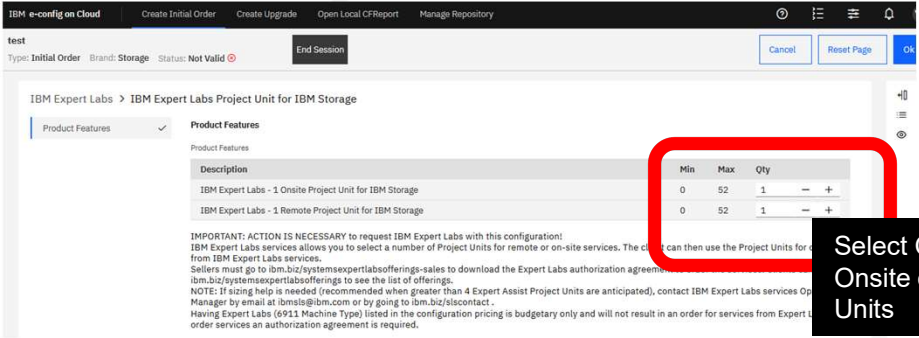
IBM e-config on Cloud Create Initial Order Create Upgrade Open Local CFReport Manage Repository

test
Type: Initial Order Brand: Storage Status: Not Valid

End Session

Cancel Reset Page Ok

IBM Expert Labs > IBM Expert Labs Project Unit for IBM Storage

Product Features

Product Features

Product Features

| Description | Min | Max | Qty |
|---|---|---|---|
| IBM Expert Labs - 1 Onsite Project Unit for IBM Storage | 0 | 52 | 1 − + |
| IBM Expert Labs - 1 Remote Project Unit for IBM Storage | 0 | 52 | 1 − + |

IMPORTANT: ACTION IS NECESSARY to request IBM Expert Labs with this configuration!
IBM Expert Labs services allows you to select a number of Project Units for remote or on-site services. The cl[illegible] can then use the Project Units for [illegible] from IBM Expert Labs services.
Sellers must go to ibm.biz/systemsexpertlabsofferings-sales to download the Expert Labs authorization agreeme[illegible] ibm.biz/systemsexpertlabsofferings to see the list of offerings.
NOTE: If sizing help is needed (recommended when greater than 4 Expert Assist Project Units are anticipated), contact IBM Expert Labs services Op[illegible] Manager by email at ibmsls@ibm.com or by going to ibm.biz/slscontact .
Having Expert Labs (6911 Machine Type) listed in the configuration pricing is budgetary only and will not result in an order for services from Expert L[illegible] order services an authorization agreement is required.

Select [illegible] Onsite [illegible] Units